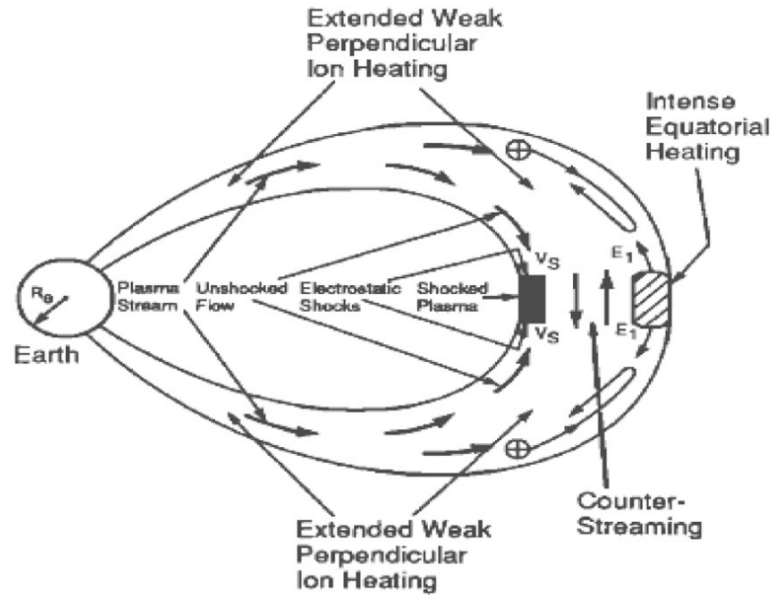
Extended Weak Perpendicular Ion Heating

Intense Equatorial Heating

$R_e$

Earth

Plasma Stream

Unshocked Flow

Electrostatic Shocks

Shocked Plasma

$V_S$

$V_S$

$E_1$

$E_1$

$\oplus$

$\oplus$

Counter-Streaming

Extended Weak Perpendicular Ion Heating